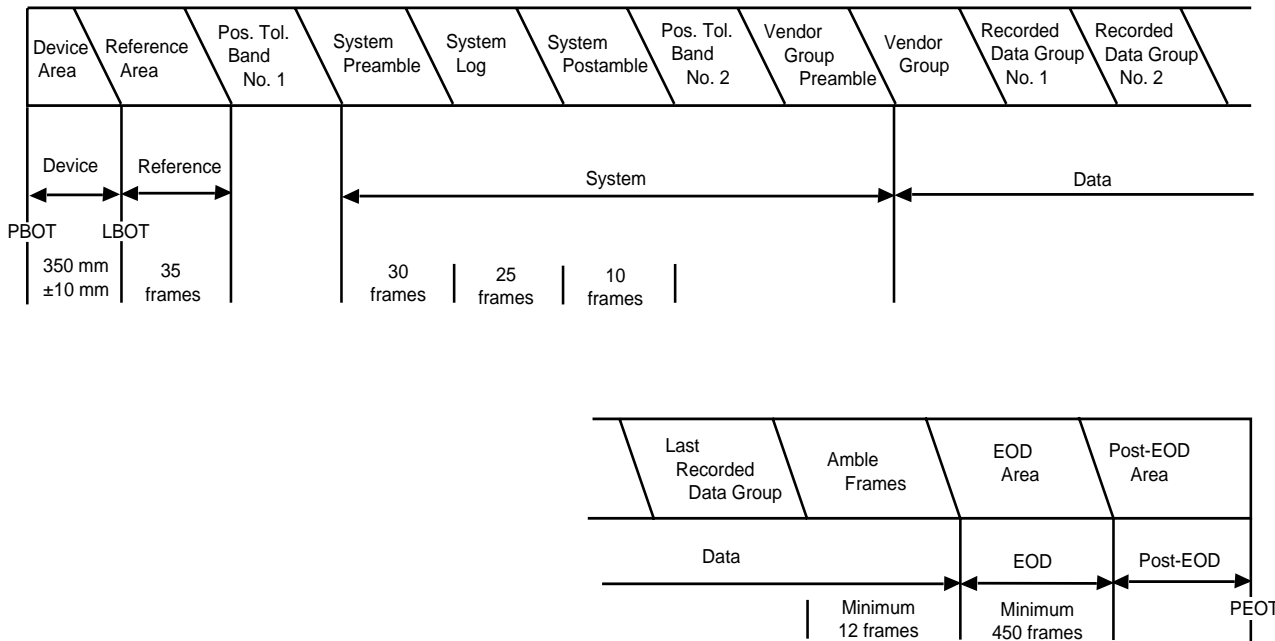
Device Area | Reference Area | Pos. Tol. Band No. 1 | System Preamble | System Log | System Postamble | Pos. Tol. Band No. 2 | Vendor Group Preamble | Vendor Group | Recorded Data Group No. 1 | Recorded Data Group No. 2

Device
Reference
System
Data

PBOT
LBOT

350 mm ±10 mm
35 frames
30 frames
25 frames
10 frames

Last Recorded Data Group | Amble Frames | EOD Area | Post-EOD Area

Data
EOD
Post-EOD

PEOT

Minimum 12 frames
Minimum 450 frames